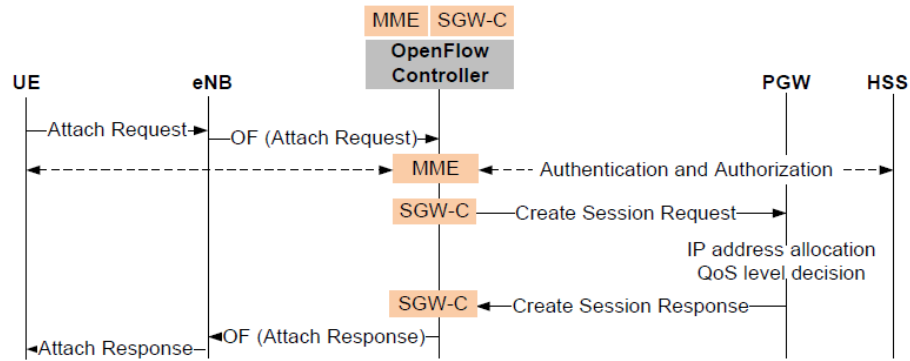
MME SGW-C

OpenFlow Controller

UE

eNB

PGW

HSS

Attach Request

OF (Attach Request)

MME

Authentication and Authorization

SGW-C

Create Session Request

IP address allocation

QoS level decision

SGW-C

Create Session Response

OF (Attach Response)

Attach Response